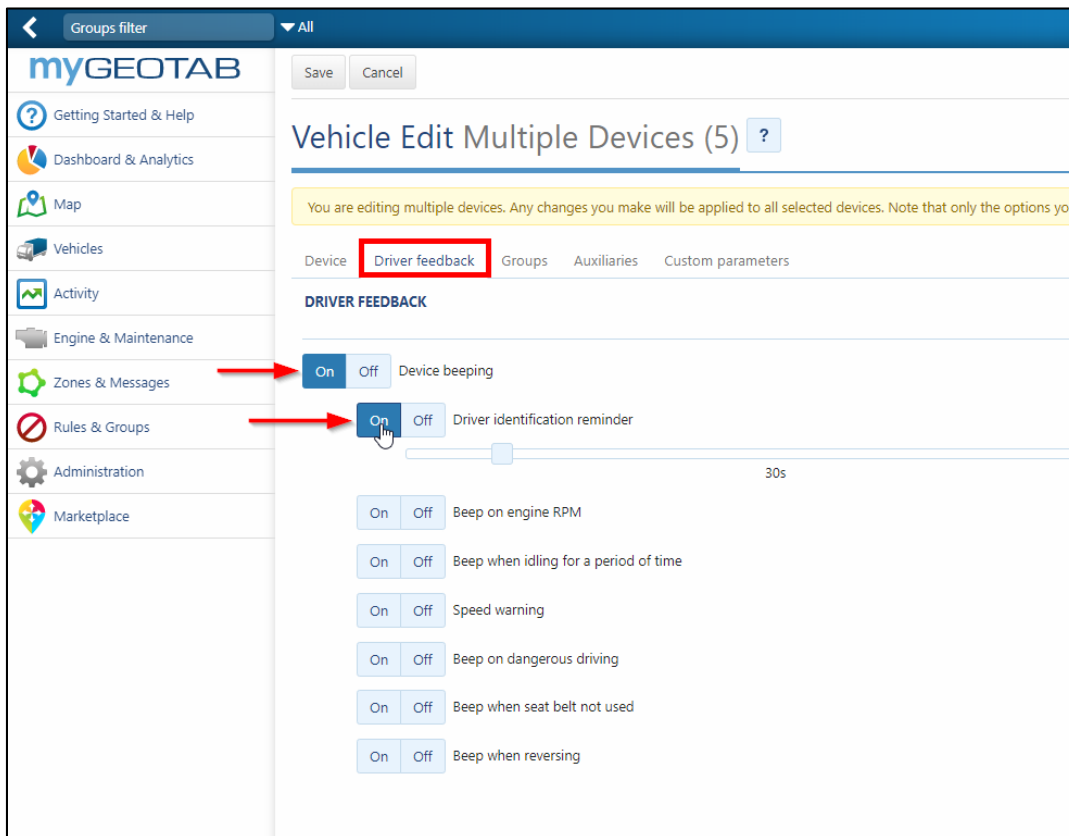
Groups filter

All

myGEOTAB

Getting Started & Help

Dashboard & Analytics

Map

Vehicles

Activity

Engine & Maintenance

Zones & Messages

Rules & Groups

Administration

Marketplace

Save Cancel

Vehicle Edit Multiple Devices (5) ?

You are editing multiple devices. Any changes you make will be applied to all selected devices. Note that only the options yo

Device Driver feedback Groups Auxiliaries Custom parameters

DRIVER FEEDBACK

On Off Device beeping

On Off Driver identification reminder

30s

On Off Beep on engine RPM

On Off Beep when idling for a period of time

On Off Speed warning

On Off Beep on dangerous driving

On Off Beep when seat belt not used

On Off Beep when reversing